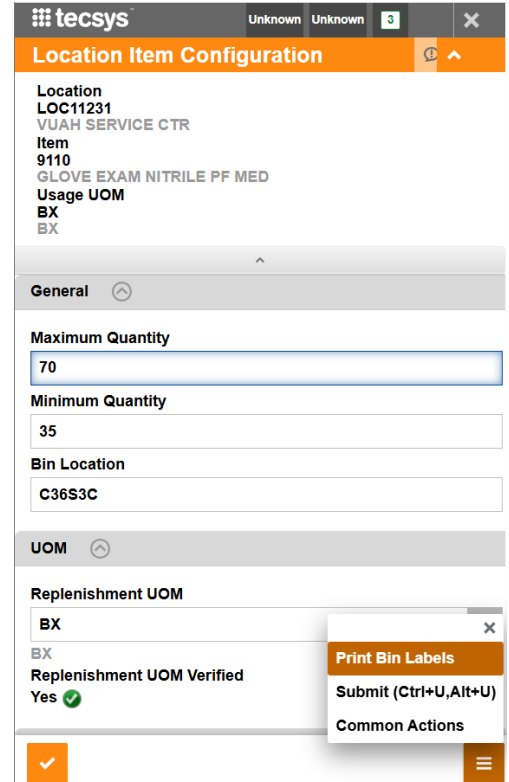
tecsys
Unknown Unknown 3

Location Item Configuration

Location
LOC11231
VUAH SERVICE CTR
Item
9110
GLOVE EXAM NITRILE PF MED
Usage UOM
BX
BX

General

Maximum Quantity
70
Minimum Quantity
35
Bin Location
C36S3C

UOM

Replenishment UOM
BX
BX
Replenishment UOM Verified
Yes

Print Bin Labels
Submit (Ctrl+U,Alt+U)
Common Actions